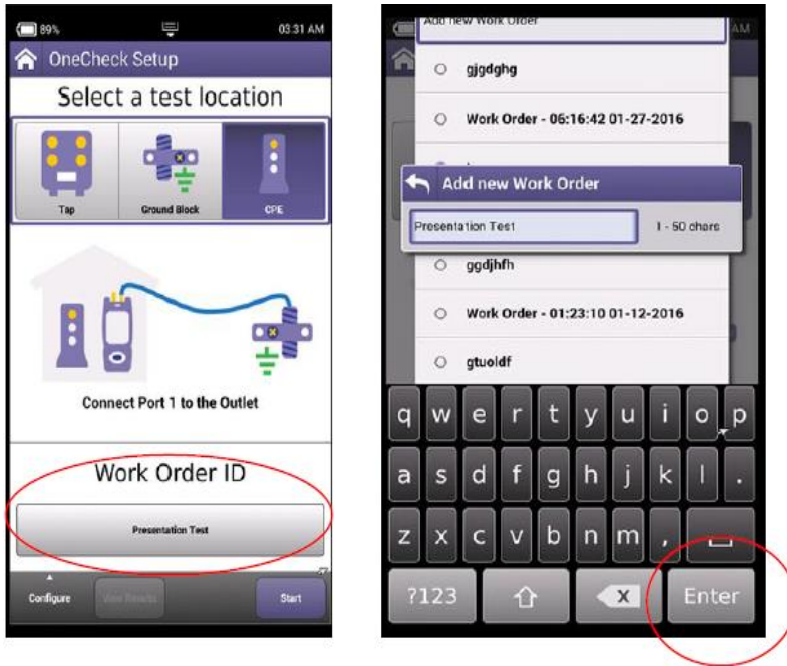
89% 03:31 AM

OneCheck Setup

Select a test location

Tap

Ground Block

CPE

Connect Port 1 to the Outlet

Work Order ID

Presentation Test

Configure

View Results

Start

Add new Work Order

gjgdghg

Work Order - 06:16:42 01-27-2016

Add new Work Order

Presentation Test

1 - 50 chars

ggdjhfh

Work Order - 01:23:10 01-12-2016

gtuoldf

q w e r t y u i o p

a s d f g h j k l .

z x c v b n m

?123

Enter